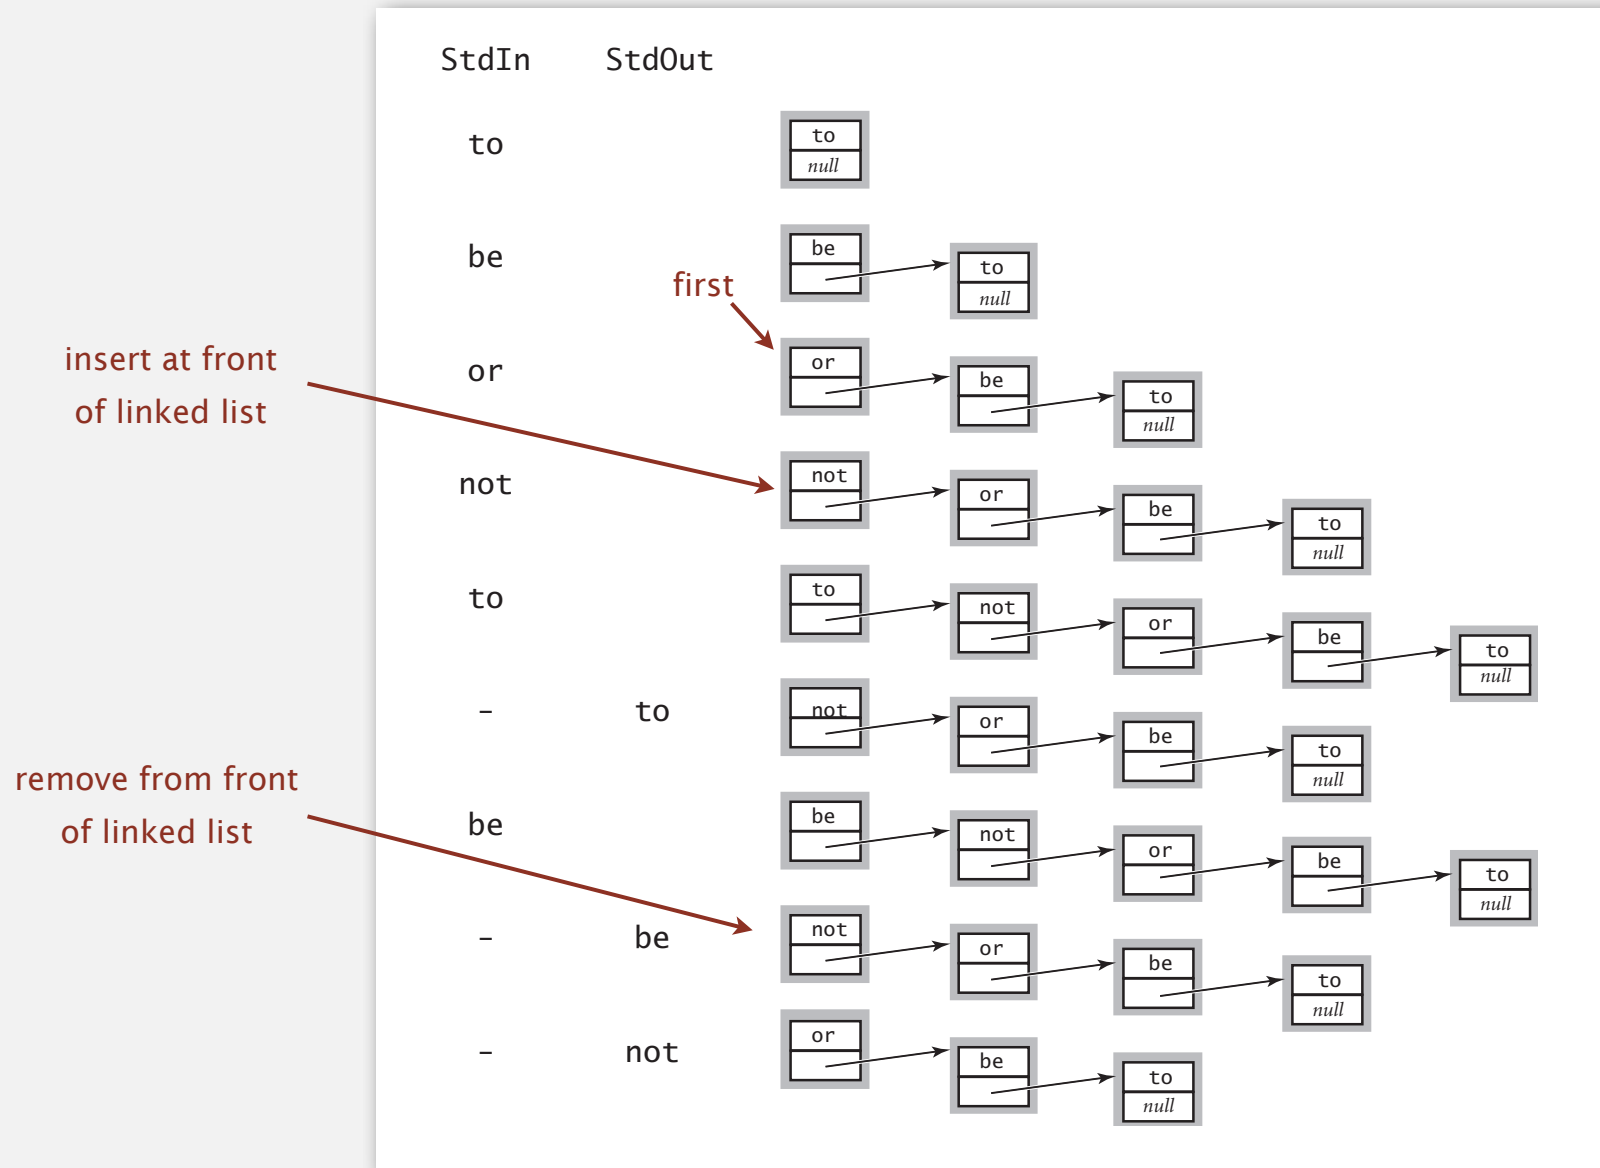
StdIn StdOut

to
to
null

be
be
to
null

first

insert at front of linked list

or
or
be
to
null

not
not
or
be
to
null

to
to
not
or
be
to
null

- to
not
or
be
to
null

remove from front of linked list

be
be
not
or
be
to
null

- be
not
or
be
to
null

- not
or
be
to
null